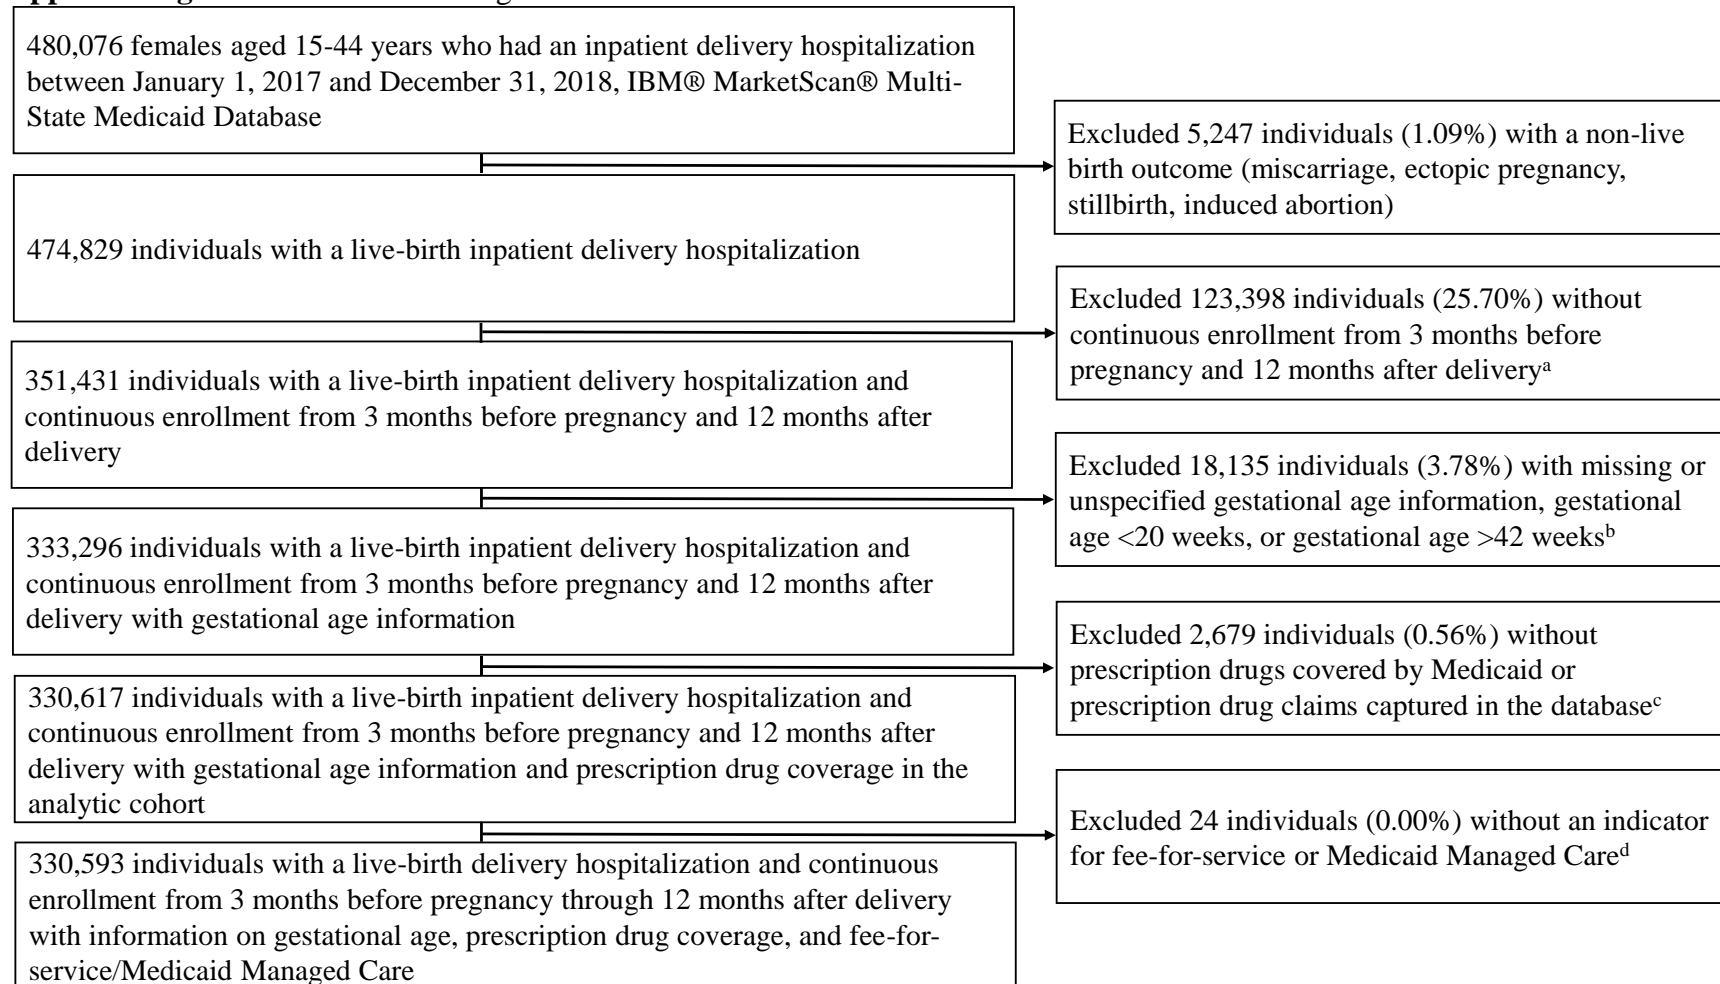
480,076 females aged 15-44 years who had an inpatient delivery hospitalization between January 1, 2017 and December 31, 2018, IBM® MarketScan® Multi-State Medicaid Database

Excluded 5,247 individuals (1.09%) with a non-live birth outcome (miscarriage, ectopic pregnancy, stillbirth, induced abortion)

474,829 individuals with a live-birth inpatient delivery hospitalization

Excluded 123,398 individuals (25.70%) without continuous enrollment from 3 months before pregnancy and 12 months after delivery$^{a}$

351,431 individuals with a live-birth inpatient delivery hospitalization and continuous enrollment from 3 months before pregnancy and 12 months after delivery

Excluded 18,135 individuals (3.78%) with missing or unspecified gestational age information, gestational age <20 weeks, or gestational age >42 weeks$^{b}$

333,296 individuals with a live-birth inpatient delivery hospitalization and continuous enrollment from 3 months before pregnancy and 12 months after delivery with gestational age information

Excluded 2,679 individuals (0.56%) without prescription drugs covered by Medicaid or prescription drug claims captured in the database$^{c}$

330,617 individuals with a live-birth inpatient delivery hospitalization and continuous enrollment from 3 months before pregnancy and 12 months after delivery with gestational age information and prescription drug coverage in the analytic cohort

Excluded 24 individuals (0.00%) without an indicator for fee-for-service or Medicaid Managed Care$^{d}$

330,593 individuals with a live-birth delivery hospitalization and continuous enrollment from 3 months before pregnancy through 12 months after delivery with information on gestational age, prescription drug coverage, and fee-for-service/Medicaid Managed Care